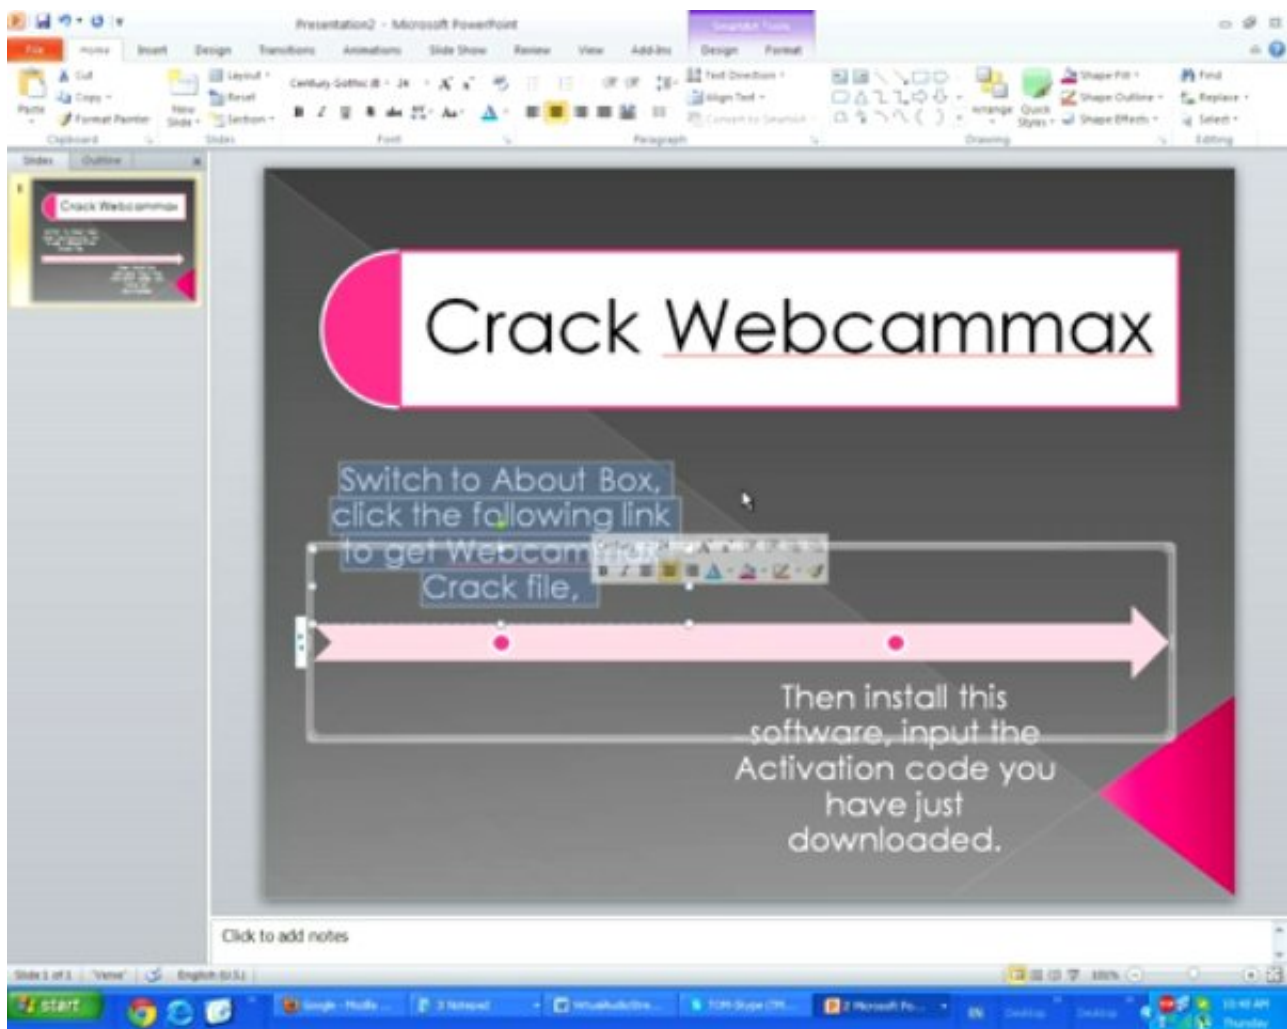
Presentation2 - Microsoft PowerPoint

SmartArt Tools

File Home Insert Design Transitions Animations Slide Show Review View Add-Ins Design Format

Cut Copy Format Painter Paste Clipboard

New Slide Layout Reset Section Slides

Century Gothic 24 Font

Paragraph Text Direction Align Text Convert to SmartArt

Drawing Arrange Quick Styles Shape Fill Shape Outline Shape Effects

Find Replace Select Editing

Slides Outline

Crack Webcammax

Crack Webcammax

Switch to About Box, click the following link to get Webcam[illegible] Crack file,

Then install this software, input the Activation code you have just downloaded.

Click to add notes

Slide 1 of 1 "Verve" English (U.S.)

start

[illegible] 3 Notepad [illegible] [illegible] 2 Microsoft Po... EN Desktop 10:48 AM